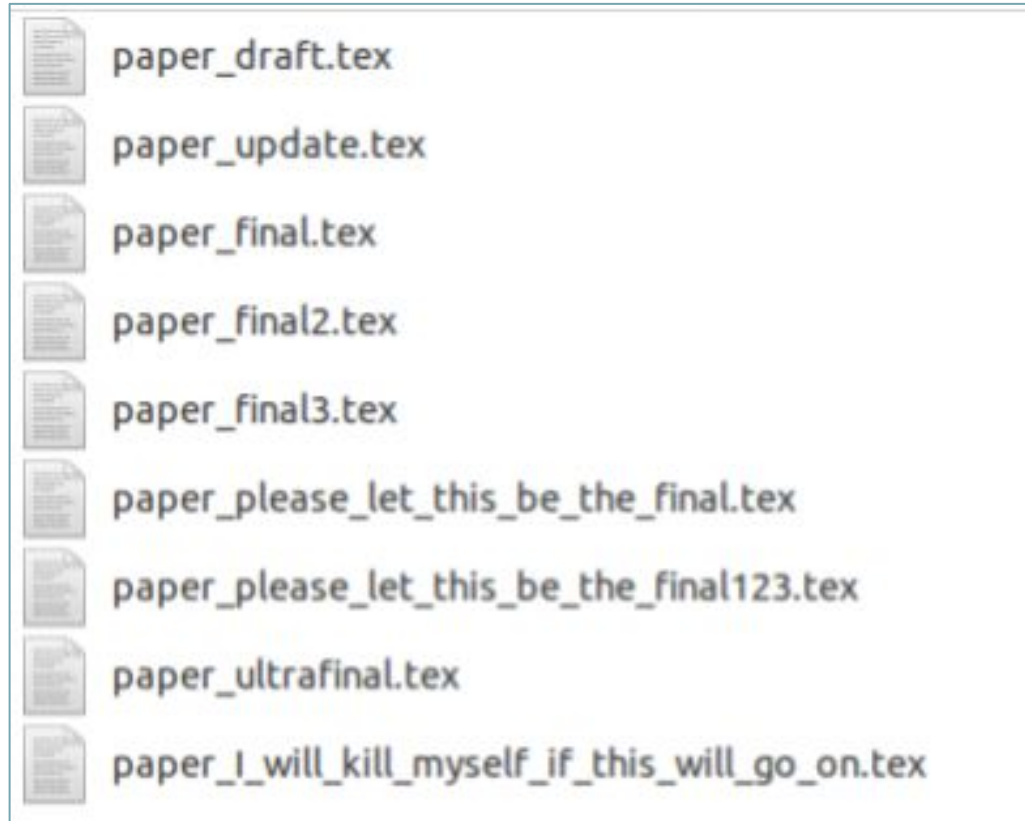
paper_draft.tex

paper_update.tex

paper_final.tex

paper_final2.tex

paper_final3.tex

paper_please_let_this_be_the_final.tex

paper_please_let_this_be_the_final123.tex

paper_ultrafinal.tex

paper_I_will_kill_myself_if_this_will_go_on.tex